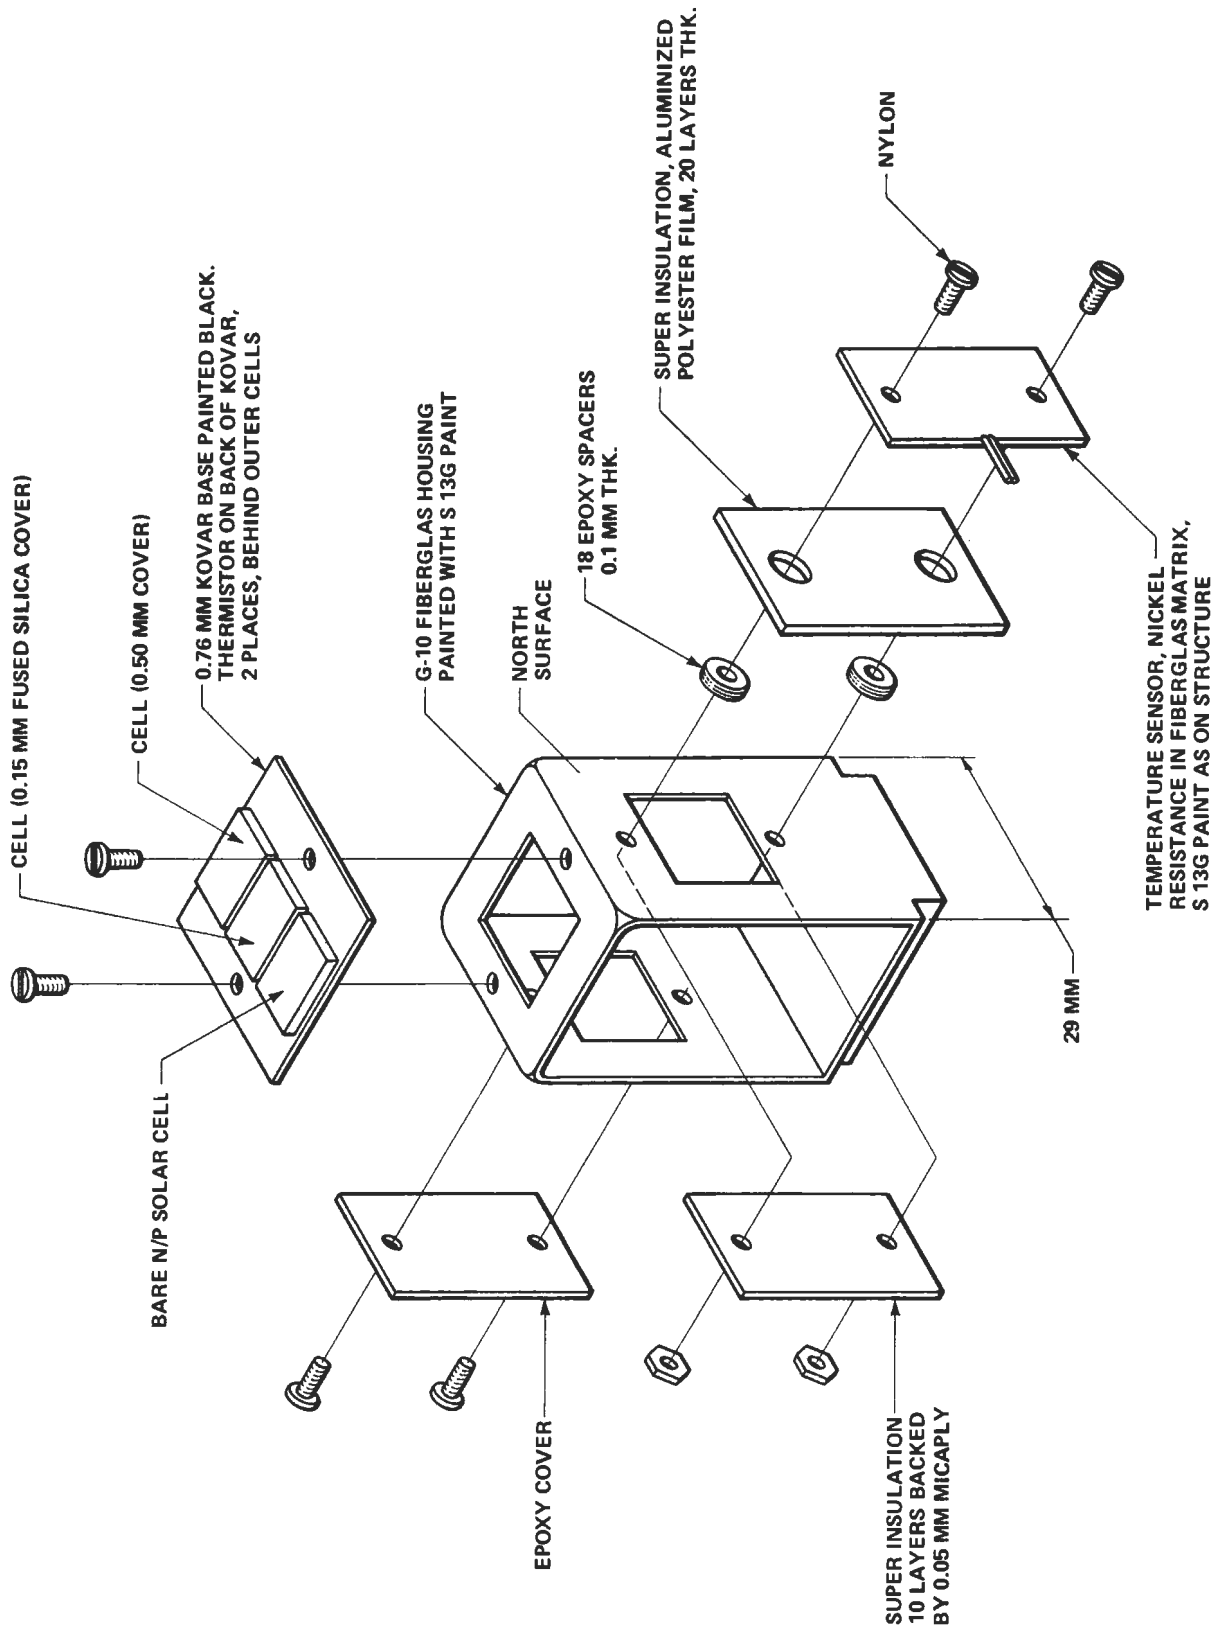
CELL (0.15 MM FUSED SILICA COVER)

CELL (0.50 MM COVER)

0.76 MM KOVAR BASE PAINTED BLACK. THERMISTOR ON BACK OF KOVAR, 2 PLACES, BEHIND OUTER CELLS

G-10 FIBERGLAS HOUSING PAINTED WITH S 13G PAINT

NORTH SURFACE

18 EPOXY SPACERS 0.1 MM THK.

SUPER INSULATION, ALUMINIZED POLYESTER FILM, 20 LAYERS THK.

NYLON

BARE N/P SOLAR CELL

EPOXY COVER

SUPER INSULATION 10 LAYERS BACKED BY 0.05 MM MICAPLY

29 MM

TEMPERATURE SENSOR, NICKEL RESISTANCE IN FIBERGLAS MATRIX, S 13G PAINT AS ON STRUCTURE